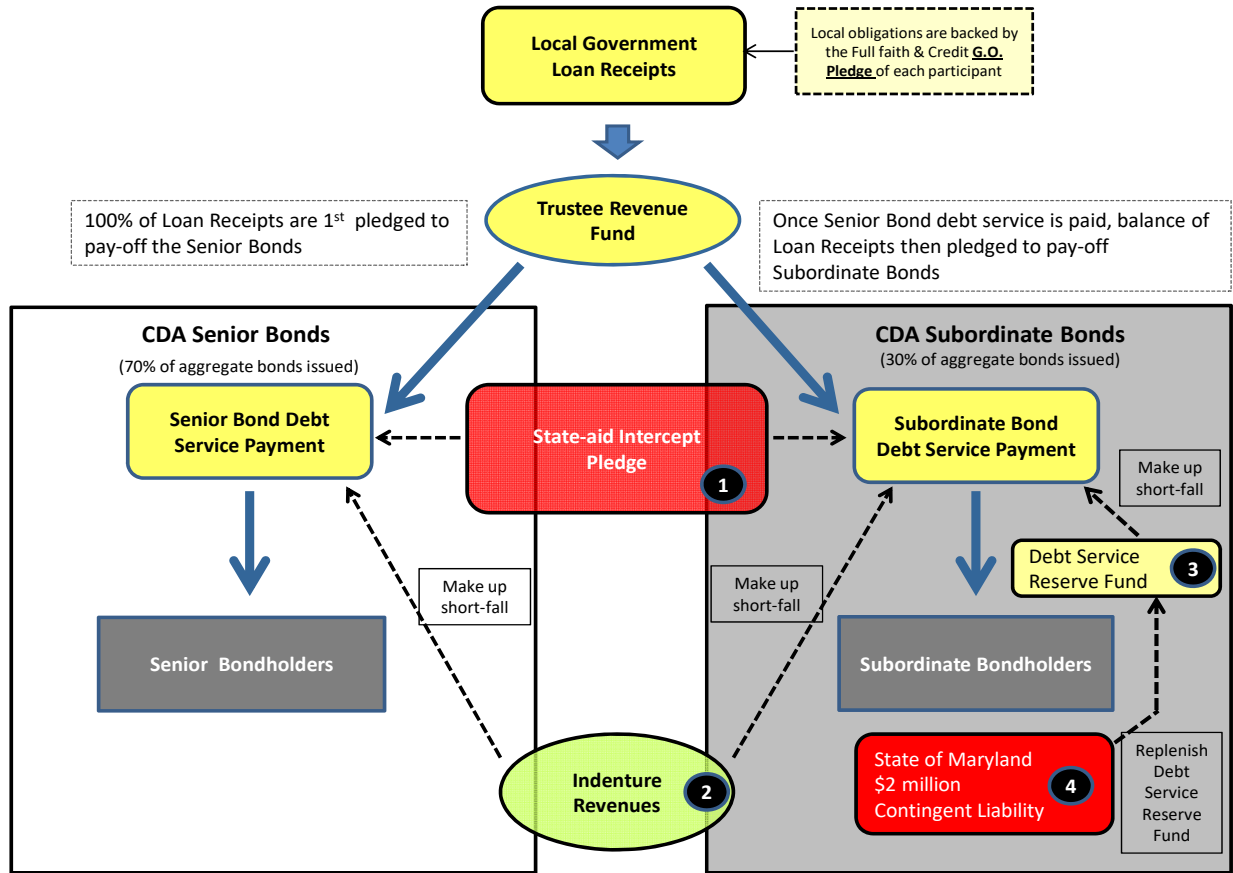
Local Government Loan Receipts

Local obligations are backed by the Full faith & Credit G.O. Pledge of each participant

100% of Loan Receipts are 1$^{st}$ pledged to pay-off the Senior Bonds

Trustee Revenue Fund

Once Senior Bond debt service is paid, balance of Loan Receipts then pledged to pay-off Subordinate Bonds

CDA Senior Bonds

(70% of aggregate bonds issued)

Senior Bond Debt Service Payment

State-aid Intercept Pledge

1

CDA Subordinate Bonds

(30% of aggregate bonds issued)

Subordinate Bond Debt Service Payment

Make up short-fall

Debt Service Reserve Fund

3

Make up short-fall

Make up short-fall

Senior Bondholders

Subordinate Bondholders

State of Maryland $2 million Contingent Liability

4

Replenish Debt Service Reserve Fund

Indenture Revenues

2